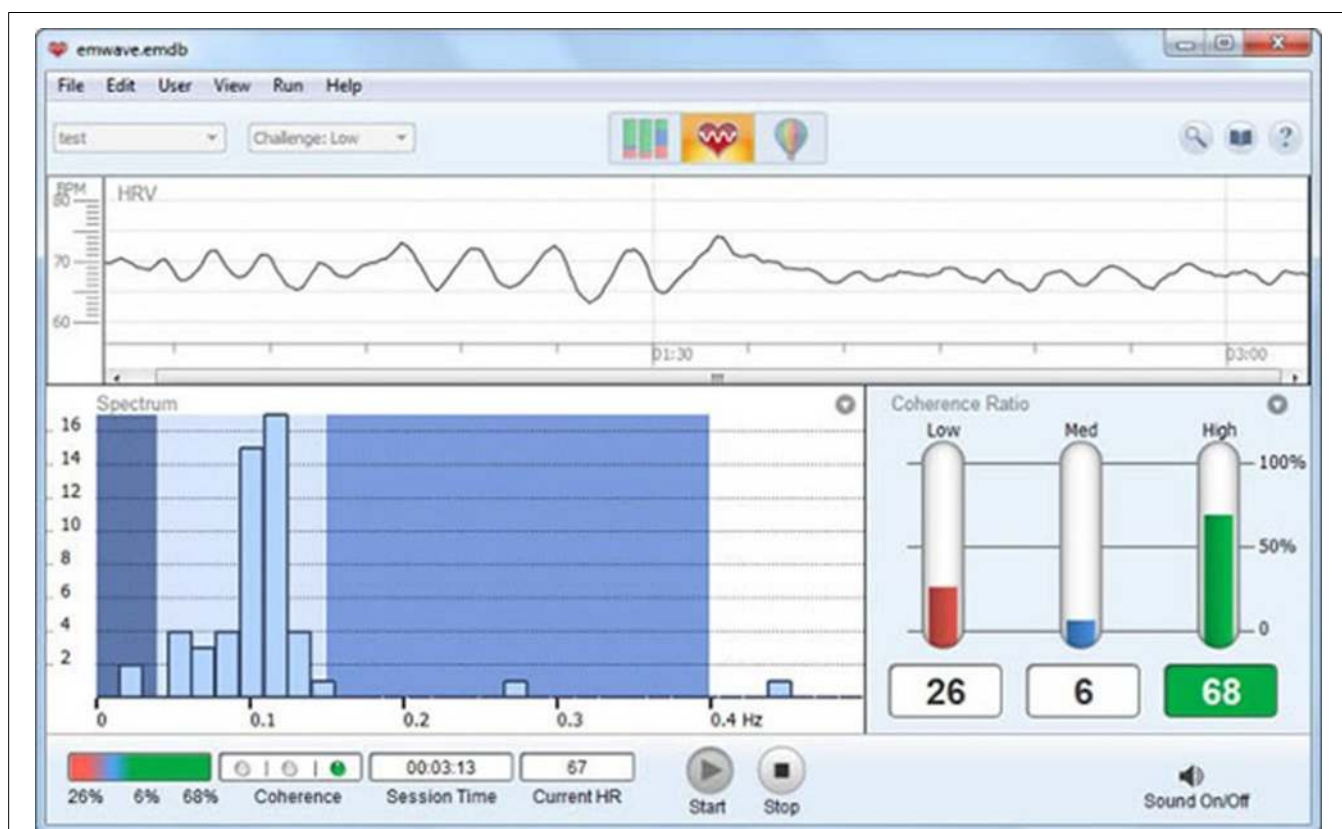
emwave.emdb

File Edit User View Run Help

test

Challenge: Low

BPM 80

HRV

70

60

01:30

03:00

Spectrum

16
14
12
10
8
6
4
2

0 0.1 0.2 0.3 0.4 Hz

Coherence Ratio

Low Med High

100%

50%

0

26 6 68

26% 6% 68%

Coherence

00:03:13
Session Time

67
Current HR

Start

Stop

Sound On/Off